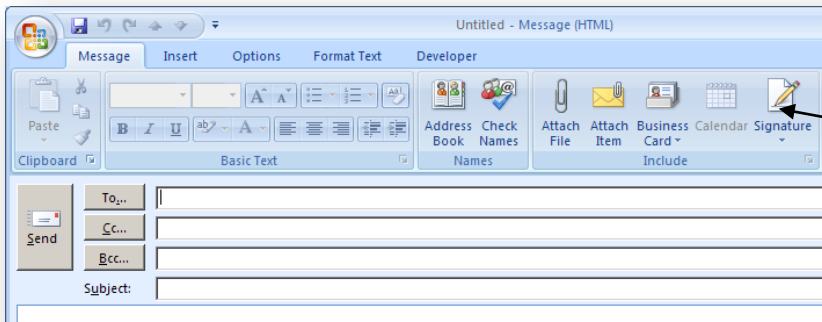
Untitled - Message (HTML)

Message
Insert
Options
Format Text
Developer

Paste
Clipboard

Basic Text

Address Book
Check Names
Names

Attach File
Attach Item
Business Card
Calendar
Signature
Include

Send
To...
Cc...
Bcc...
Subject: